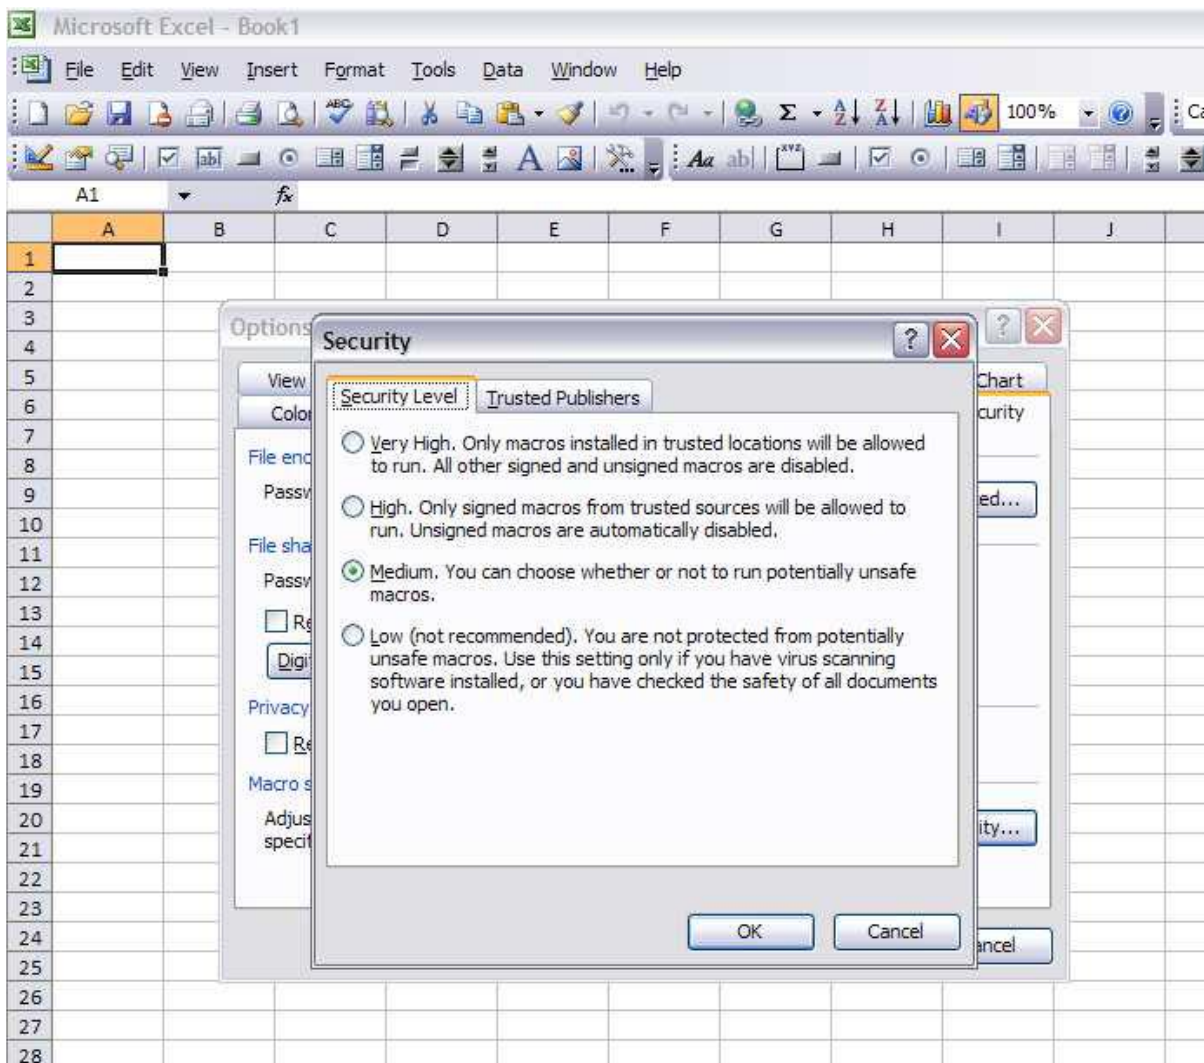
Microsoft Excel - Book1

File Edit View Insert Format Tools Data Window Help

100% Ca

A1 $f_x$

| | A | B | C | D | E | F | G | H | I | J |
|---|---|---|---|---|---|---|---|---|---|---|
| 1 | | | | | | | | | | |
| 2 | | | | | | | | | | |
| 3 | | | | | | | | | | |
| 4 | | | | | | | | | | |
| 5 | | | | | | | | | | |
| 6 | | | | | | | | | | |
| 7 | | | | | | | | | | |
| 8 | | | | | | | | | | |
| 9 | | | | | | | | | | |
| 10 | | | | | | | | | | |
| 11 | | | | | | | | | | |
| 12 | | | | | | | | | | |
| 13 | | | | | | | | | | |
| 14 | | | | | | | | | | |
| 15 | | | | | | | | | | |
| 16 | | | | | | | | | | |
| 17 | | | | | | | | | | |
| 18 | | | | | | | | | | |
| 19 | | | | | | | | | | |
| 20 | | | | | | | | | | |
| 21 | | | | | | | | | | |
| 22 | | | | | | | | | | |
| 23 | | | | | | | | | | |
| 24 | | | | | | | | | | |
| 25 | | | | | | | | | | |
| 26 | | | | | | | | | | |
| 27 | | | | | | | | | | |
| 28 | | | | | | | | | | |

Options

View Chart
Color curity

File enc
Passw ed...
File sha
Passw
Re
Digi
Privacy
Re
Macro s
Adjus specit ity...

ncel

Security

Security Level Trusted Publishers

Very High. Only macros installed in trusted locations will be allowed to run. All other signed and unsigned macros are disabled.

High. Only signed macros from trusted sources will be allowed to run. Unsigned macros are automatically disabled.

Medium. You can choose whether or not to run potentially unsafe macros.

Low (not recommended). You are not protected from potentially unsafe macros. Use this setting only if you have virus scanning software installed, or you have checked the safety of all documents you open.

OK Cancel